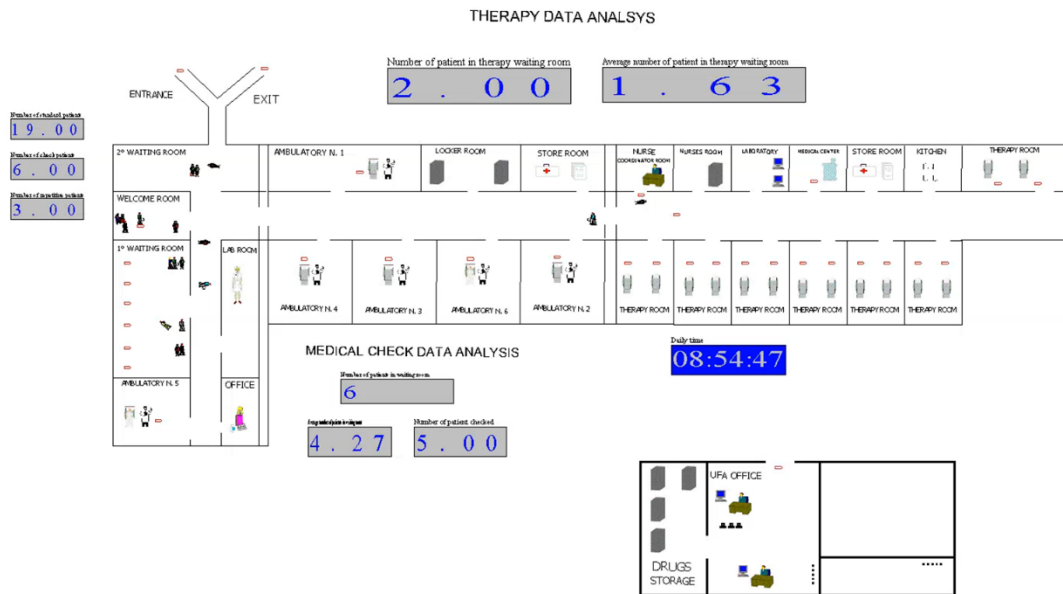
THERAPY DATA ANALSYS

Number of patient in therapy waiting room
2 . 0 0

Average number of patient in therapy waiting room
1 . 6 3

Number of standard patient
1 9 . 0 0

Number of check patient
6 . 0 0

Number of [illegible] patient
3 . 0 0

ENTRANCE

EXIT

2° WAITING ROOM

AMBULATORY N. 1

LOCKER ROOM

STORE ROOM

NURSE COORDINATOR ROOM

NURSES ROOM

LABORATORY

MEDICAL CENTER

STORE ROOM

KITCHEN

THERAPY ROOM

WELCOME ROOM

1° WAITING ROOM

LAB ROOM

AMBULATORY N. 4

AMBULATORY N. 3

AMBULATORY N. 6

AMBULATORY N. 2

THERAPY ROOM

THERAPY ROOM

THERAPY ROOM

THERAPY ROOM

THERAPY ROOM

THERAPY ROOM

MEDICAL CHECK DATA ANALYSIS

Daily time
08:54:47

Number of patient in waiting room
6

AMBULATORY N. 5

OFFICE

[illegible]
4 . 2 7

Number of patient checked
5 . 0 0

UFA OFFICE

DRUGS STORAGE